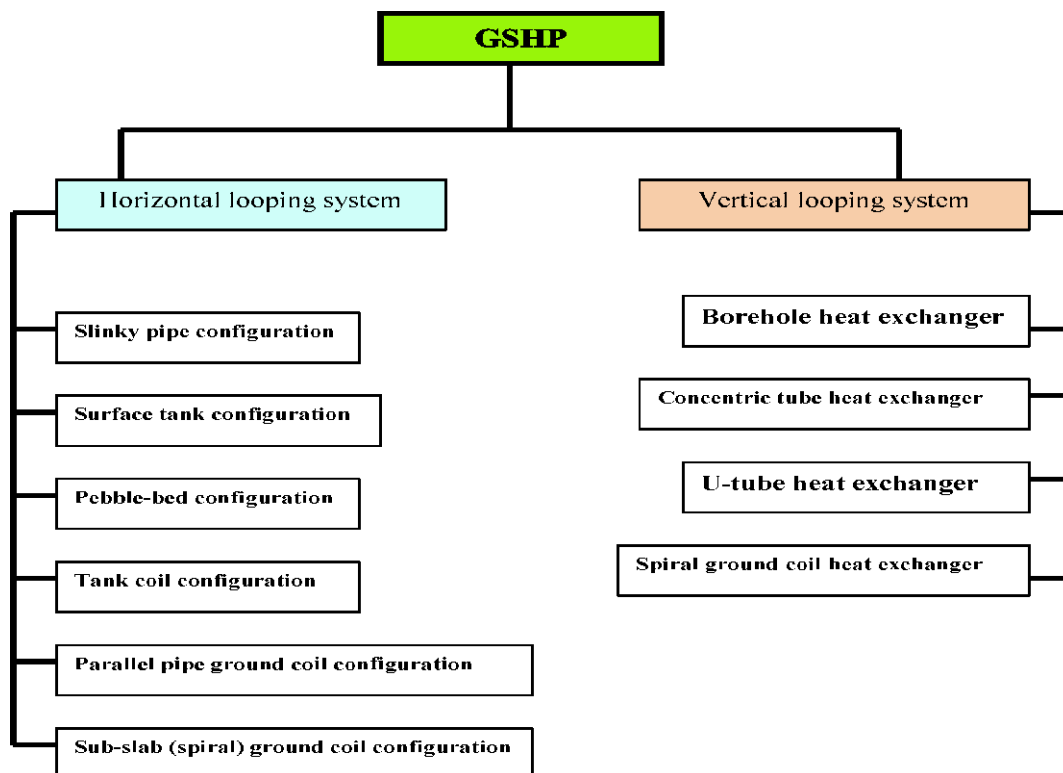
GSHP

Horizontal looping system

Slinky pipe configuration

Surface tank configuration

Pebble-bed configuration

Tank coil configuration

Parallel pipe ground coil configuration

Sub-slab (spiral) ground coil configuration

Vertical looping system

Borehole heat exchanger

Concentric tube heat exchanger

U-tube heat exchanger

Spiral ground coil heat exchanger